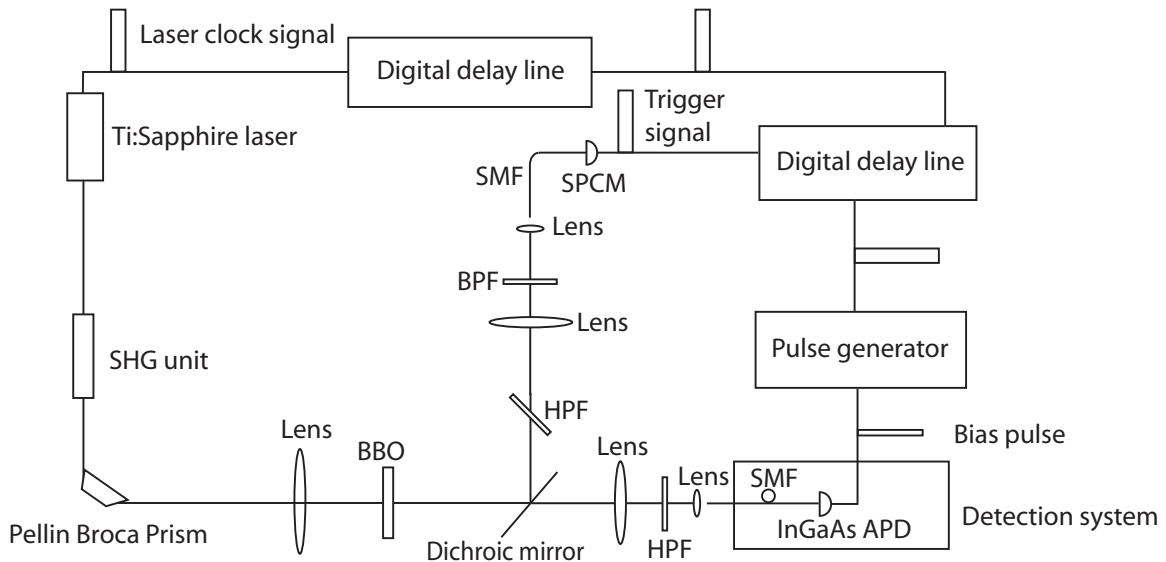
Laser clock signal
Digital delay line
Ti:Sapphire laser
Trigger signal
SMF
SPCM
Digital delay line
Lens
BPF
Lens
SHG unit
Pulse generator
HPF
Bias pulse
Lens
BBO
Lens
Lens
SMF
Pellin Broca Prism
Dichroic mirror
HPF
InGaAs APD
Detection system